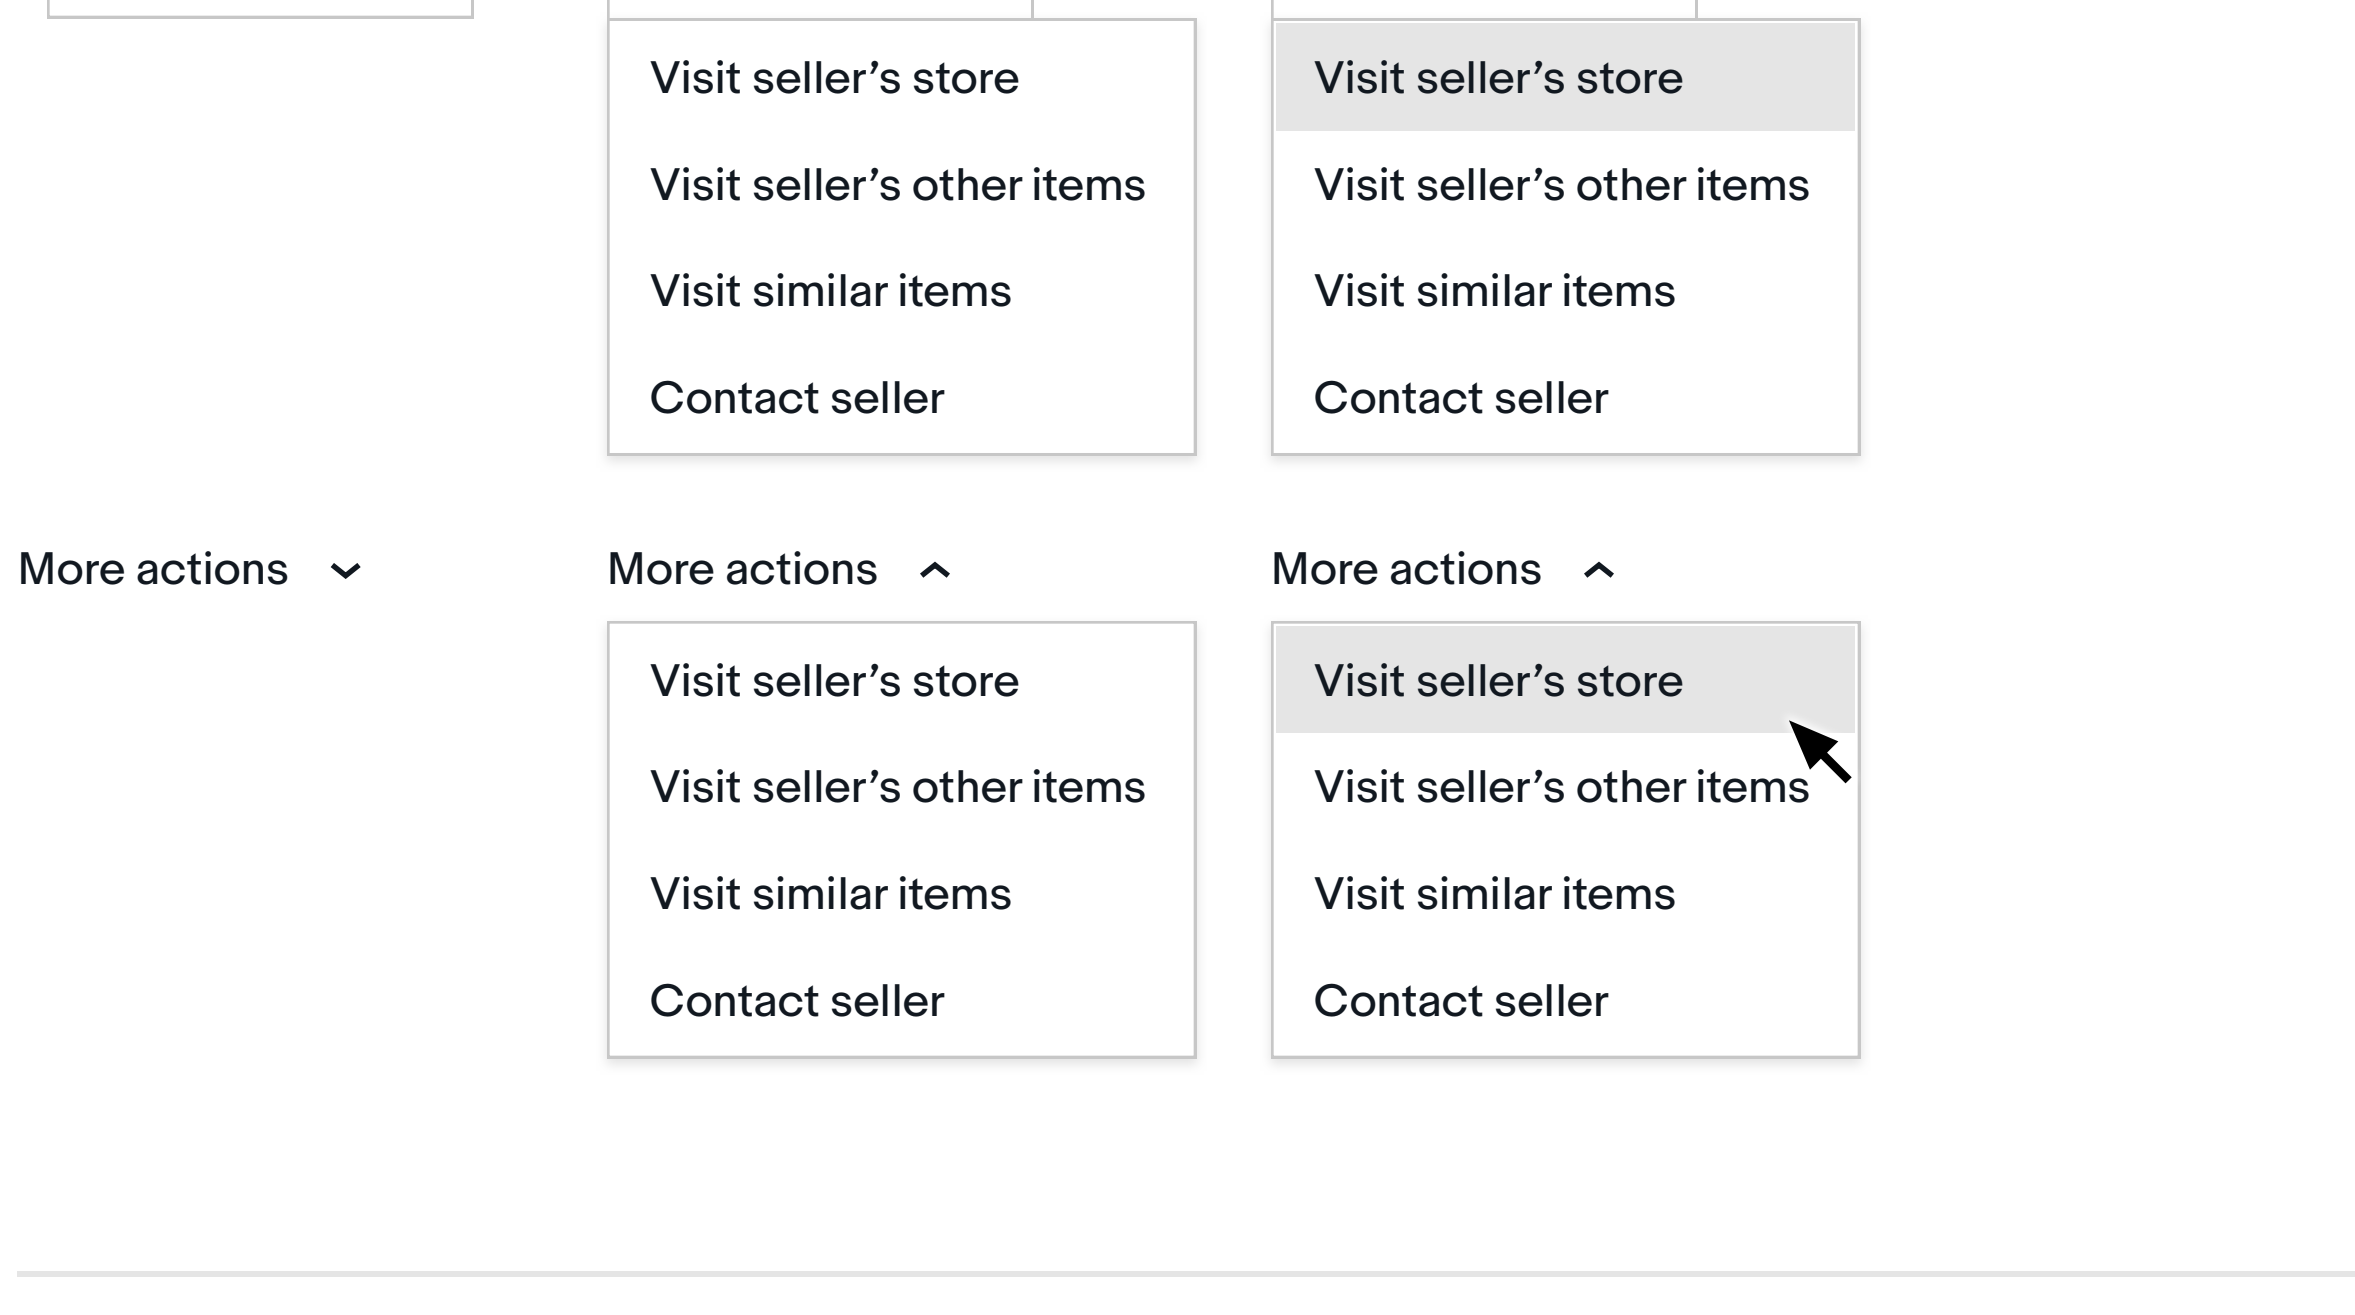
Visit seller’s store

Visit seller’s other items

Visit similar items

Contact seller

Visit seller’s store

Visit seller’s other items

Visit similar items

Contact seller

More actions

More actions

Visit seller’s store

Visit seller’s other items

Visit similar items

Contact seller

More actions

Visit seller’s store

Visit seller’s other items

Visit similar items

Contact seller